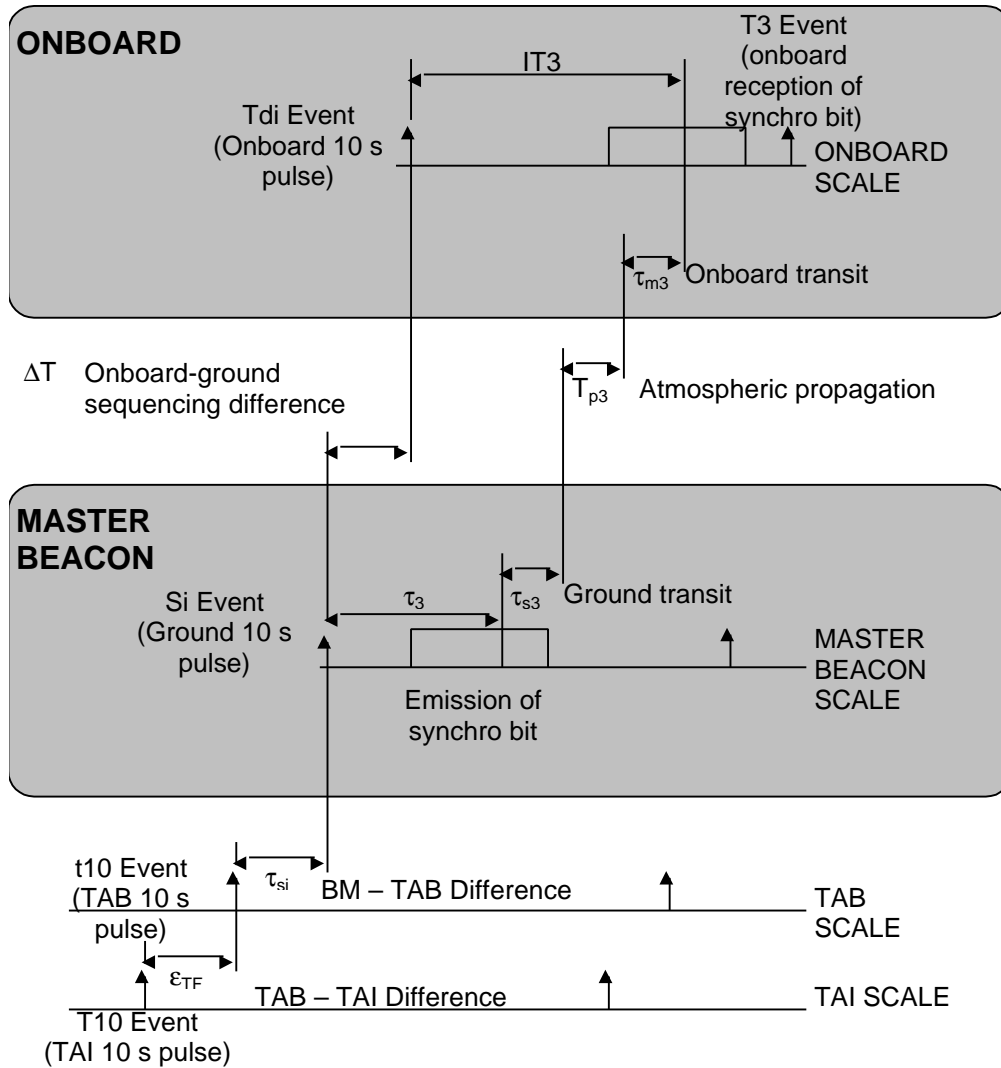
ONBOARD

IT3

T3 Event (onboard reception of synchro bit)

Tdi Event (Onboard 10 s pulse)

ONBOARD SCALE

$\tau_{m3}$ Onboard transit

$\Delta$T Onboard-ground sequencing difference

$T_{p3}$ Atmospheric propagation

MASTER BEACON

Si Event (Ground 10 s pulse)

$\tau_3$

$\tau_{s3}$ Ground transit

MASTER BEACON SCALE

Emission of synchro bit

t10 Event (TAB 10 s pulse)

$\tau_{si}$ BM – TAB Difference

TAB SCALE

$\varepsilon_{TF}$

TAB – TAI Difference

TAI SCALE

T10 Event (TAI 10 s pulse)